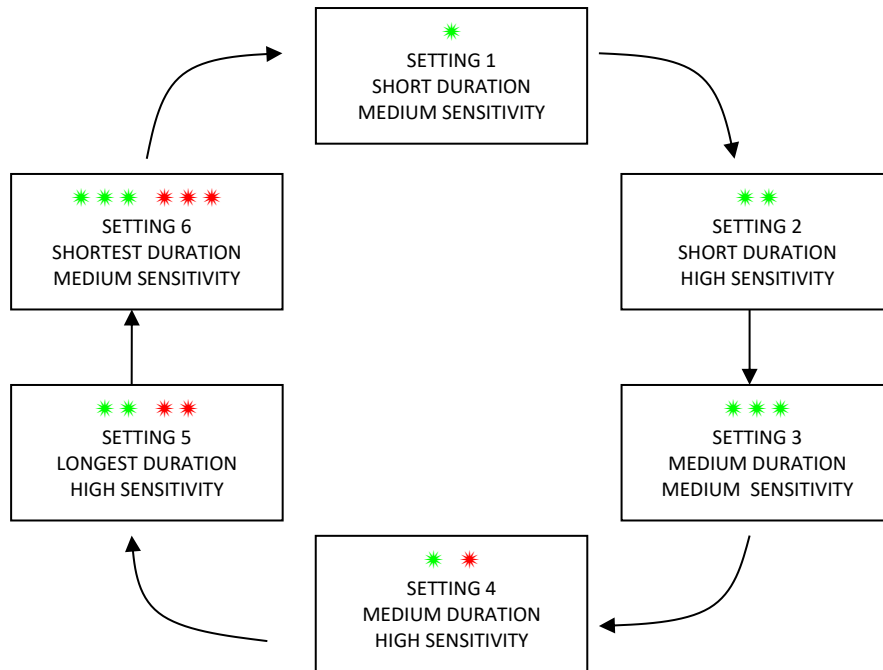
SETTING 1
SHORT DURATION
MEDIUM SENSITIVITY

SETTING 2
SHORT DURATION
HIGH SENSITIVITY

SETTING 3
MEDIUM DURATION
MEDIUM SENSITIVITY

SETTING 4
MEDIUM DURATION
HIGH SENSITIVITY

SETTING 5
LONGEST DURATION
HIGH SENSITIVITY

SETTING 6
SHORTEST DURATION
MEDIUM SENSITIVITY